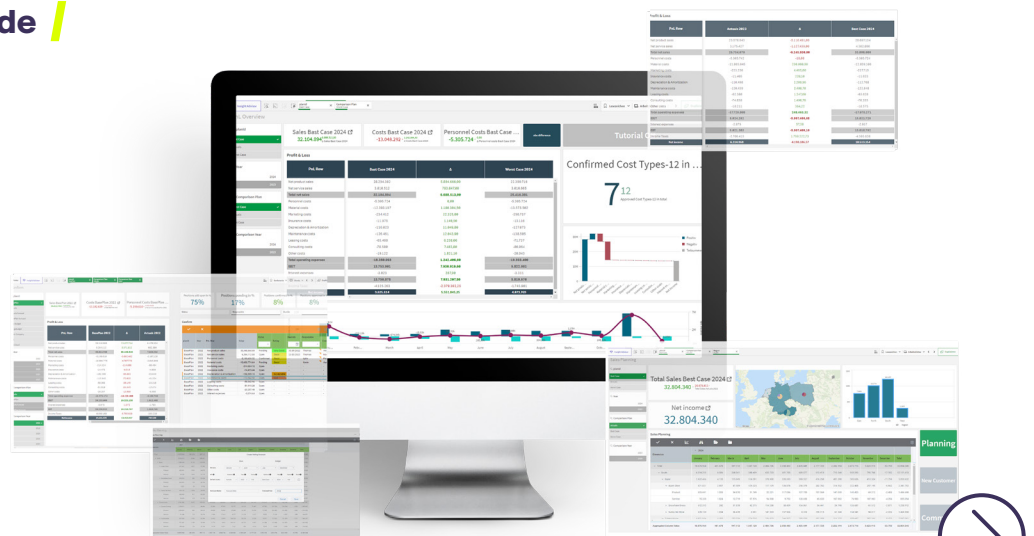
de

Profit & Loss

Sales Best Case 2024
32.104.094

Costs Best Case 2024
-13.046.292

Personnel Costs Best Case
-5.305.724

Tutorial

Profit & Loss

Pnl Row

Best Case 2024

Worst Case 2024

Confirmed Cost Types-12 in ...

7 12

75%

17%

8%

8%

Total Sales Best Case 2024
32.804.340

Net income
32.804.340

Planning

New Customer

Comp